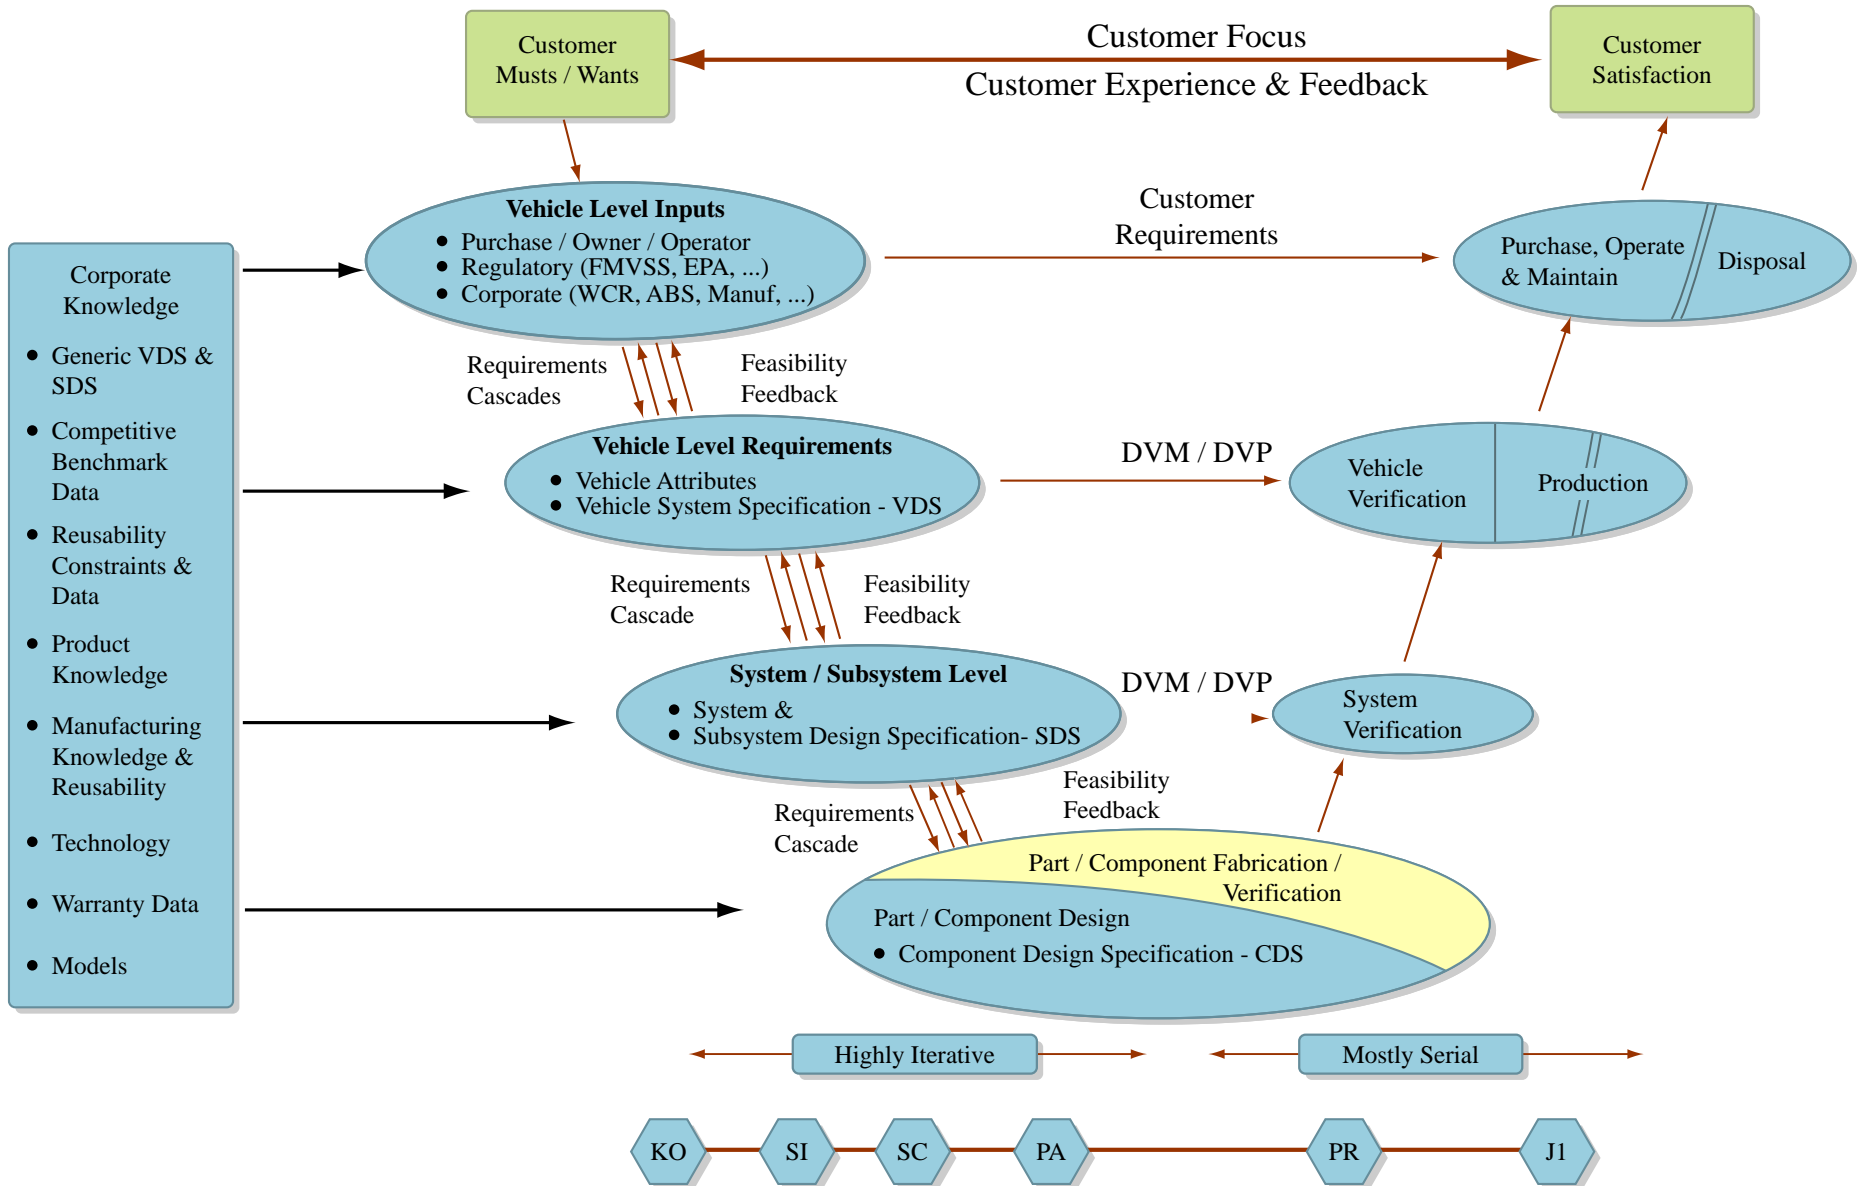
Customer Musts / Wants

Customer Focus

Customer Experience & Feedback

Customer Satisfaction

Corporate Knowledge

- Generic VDS & SDS
- Competitive Benchmark Data
- Reusability Constraints & Data
- Product Knowledge
- Manufacturing Knowledge & Reusability
- Technology
- Warranty Data
- Models

Vehicle Level Inputs
- Purchase / Owner / Operator
- Regulatory (FMVSS, EPA, ...)
- Corporate (WCR, ABS, Manuf, ...)

Customer Requirements

Purchase, Operate & Maintain

Disposal

Requirements Cascades

Feasibility Feedback

Vehicle Level Requirements
- Vehicle Attributes
- Vehicle System Specification - VDS

DVM / DVP

Vehicle Verification

Production

Requirements Cascade

Feasibility Feedback

System / Subsystem Level
- System &
- Subsystem Design Specification- SDS

DVM / DVP

System Verification

Requirements Cascade

Feasibility Feedback

Part / Component Fabrication / Verification

Part / Component Design
- Component Design Specification - CDS

Highly Iterative

Mostly Serial

KO

SI

SC

PA

PR

J1